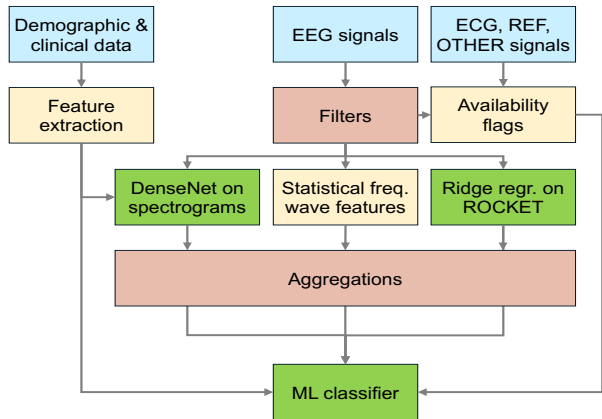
Demographic & clinical data

EEG signals

ECG, REF, OTHER signals

Feature extraction

Filters

Availability flags

DenseNet on spectrograms

Statistical freq. wave features

Ridge regr. on ROCKET

Aggregations

ML classifier